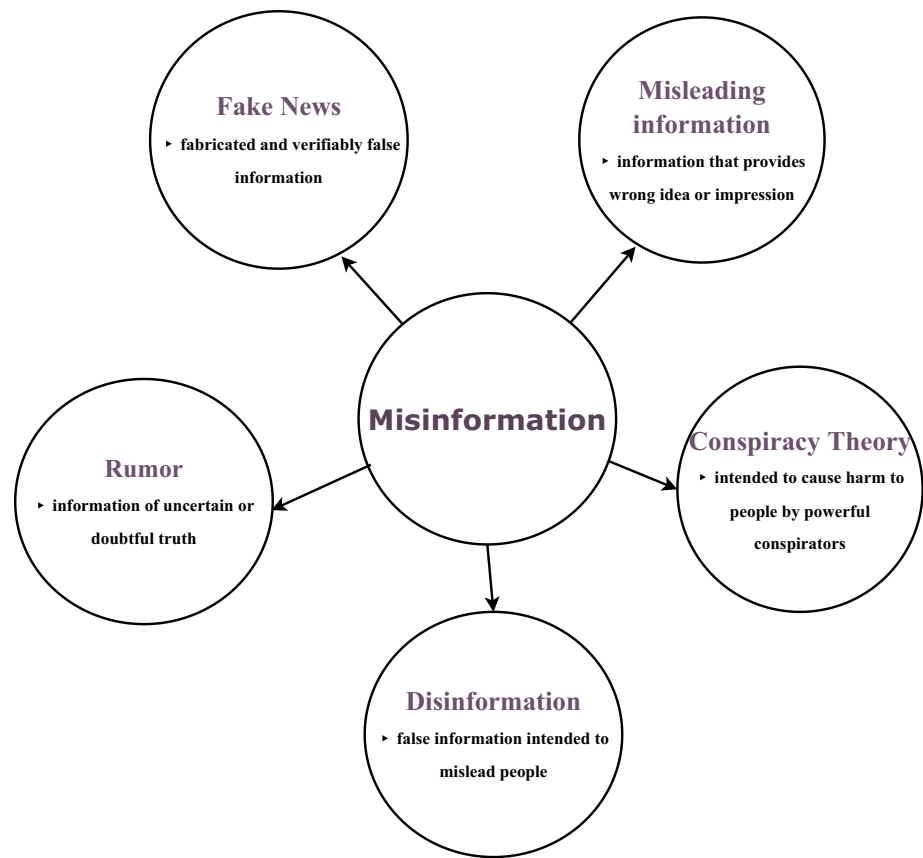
Fake News

‣ fabricated and verifiably false information

Misleading information

‣ information that provides wrong idea or impression

Misinformation

Rumor

‣ information of uncertain or doubtful truth

Conspiracy Theory

‣ intended to cause harm to people by powerful conspirators

Disinformation

‣ false information intended to mislead people